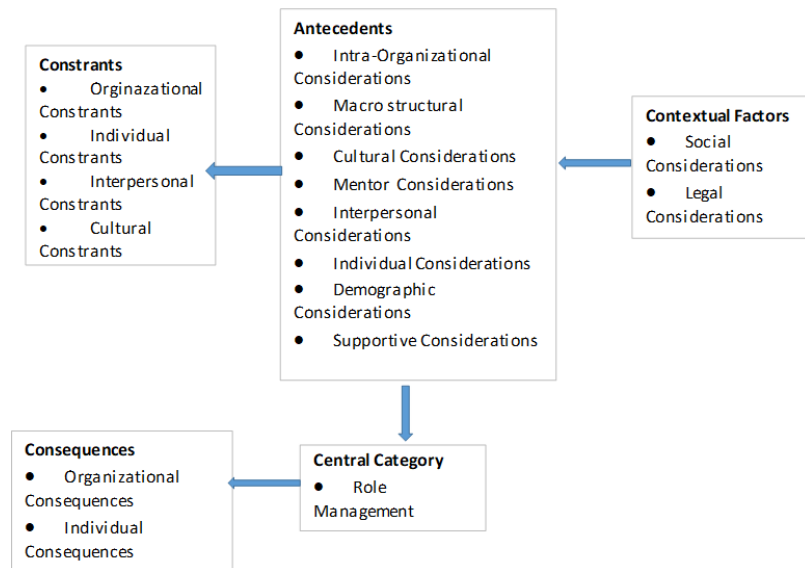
**Antecedents**
- Intra-Organizational Considerations
- Macro structural Considerations
- Cultural Considerations
- Mentor Considerations
- Interpersonal Considerations
- Individual Considerations
- Demographic Considerations
- Supportive Considerations

**Constrants**
- Orginazational Constrants
- Individual Constrants
- Interpersonal Constrants
- Cultural Constrants

**Contextual Factors**
- Social Considerations
- Legal Considerations

**Central Category**
- Role Management

**Consequences**
- Organizational Consequences
- Individual Consequences